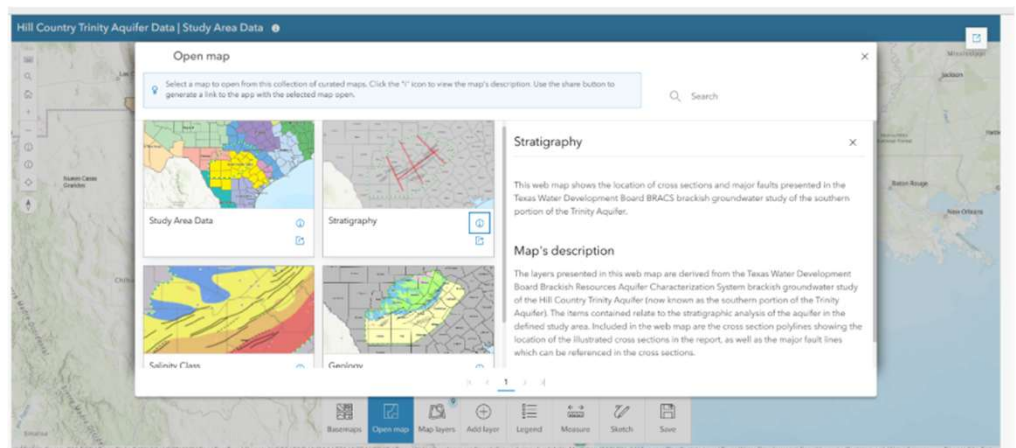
Hill Country Trinity Aquifer Data | Study Area Data

Open map

Select a map to open from this collection of curated maps. Click the "i" icon to view the map's description. Use the share button to generate a link to the app with the selected map open.

Search

Study Area Data

Stratigraphy

Salinity Class

Geology

Stratigraphy

This web map shows the location of cross sections and major faults presented in the Texas Water Development Board BRACS brackish groundwater study of the southern portion of the Trinity Aquifer.

Map's description

The layers presented in this web map are derived from the Texas Water Development Board Brackish Resources Aquifer Characterization System brackish groundwater study of the Hill Country Trinity Aquifer (now known as the southern portion of the Trinity Aquifer). The items contained relate to the stratigraphic analysis of the aquifer in the defined study area. Included in the web map are the cross section polylines showing the location of the illustrated cross sections in the report, as well as the major fault lines which can be referenced in the cross sections.

1

Basemaps Open map Map layers Add layer Legend Measure Sketch Save

Jackson

Baton Rouge

New Orleans